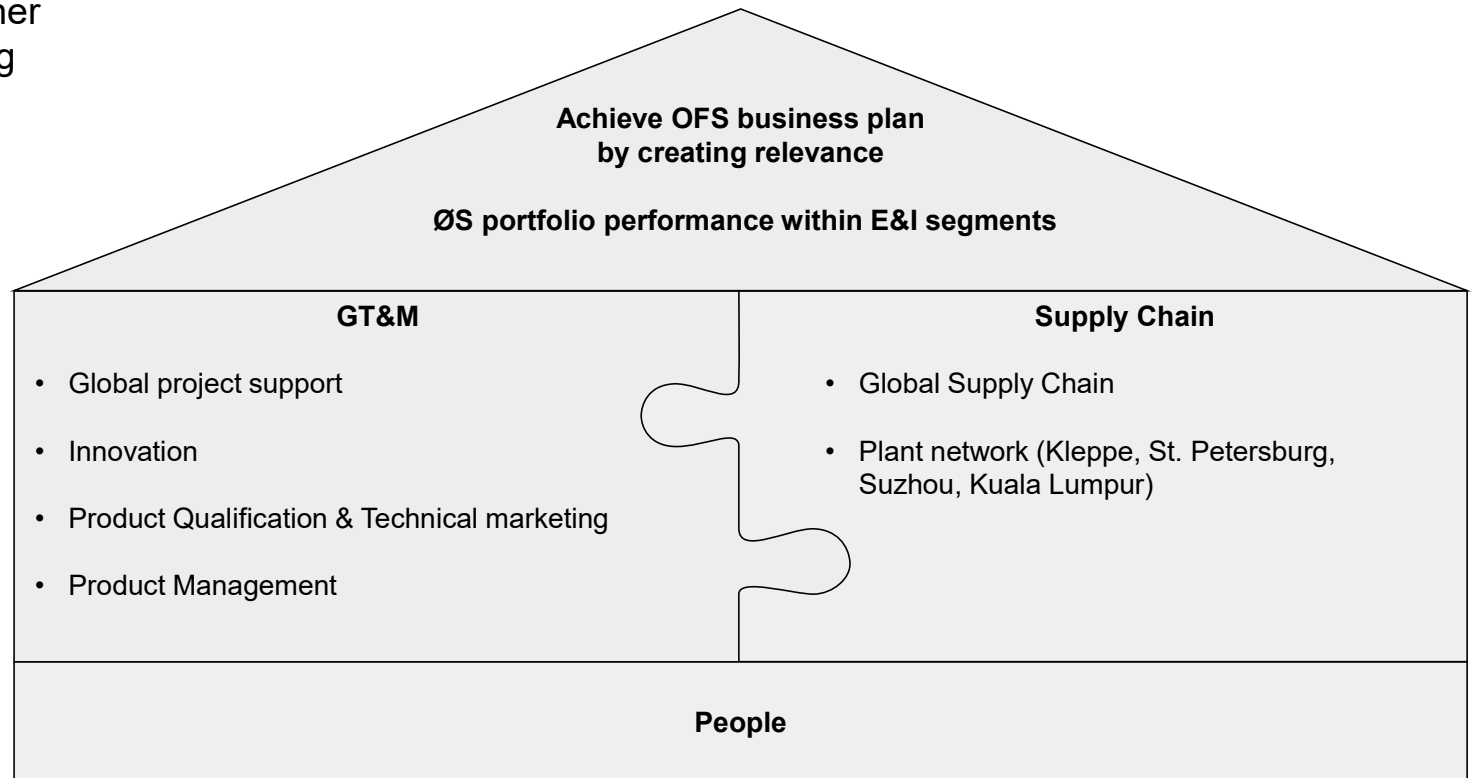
ner
g

**Achieve OFS business plan by creating relevance**

**ØS portfolio performance within E&I segments**

**GT&M**

- Global project support
- Innovation
- Product Qualification & Technical marketing
- Product Management

**Supply Chain**

- Global Supply Chain
- Plant network (Kleppe, St. Petersburg, Suzhou, Kuala Lumpur)

**People**